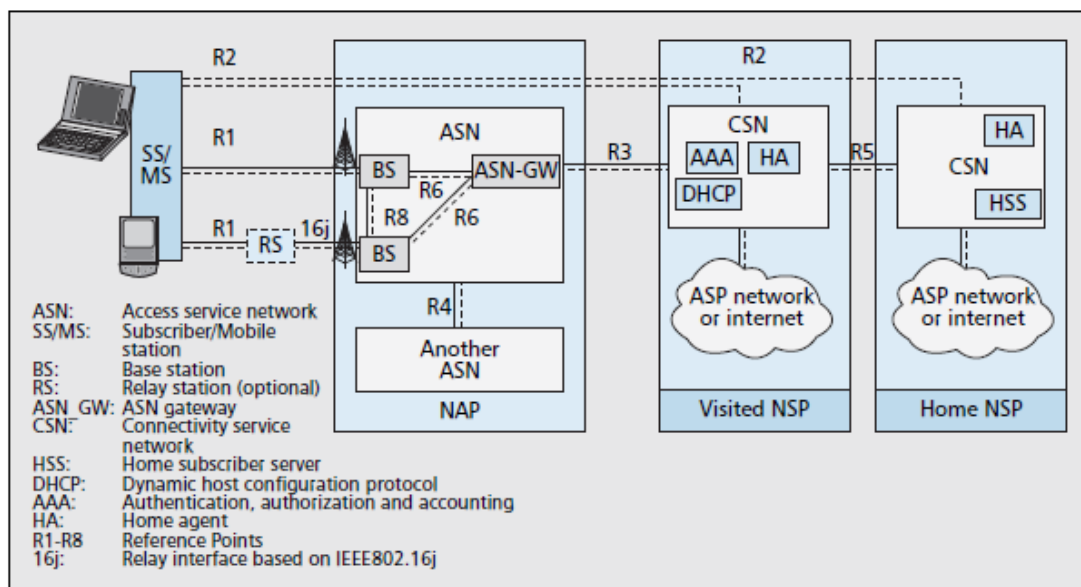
R2

R2

R1

SS/ MS

ASN

BS

ASN-GW

R3

CSN

AAA

HA

R5

HA

CSN

R6

DHCP

HSS

R8

R6

R1

RS

16j

BS

R4

ASP network or internet

ASP network or internet

Another ASN

NAP

Visited NSP

Home NSP

ASN: Access service network
SS/MS: Subscriber/Mobile station
BS: Base station
RS: Relay station (optional)
ASN_GW: ASN gateway
CSN: Connectivity service network
HSS: Home subscriber server
DHCP: Dynamic host configuration protocol
AAA: Authentication, authorization and accounting
HA: Home agent
R1-R8 Reference Points
16j: Relay interface based on IEEE802.16j